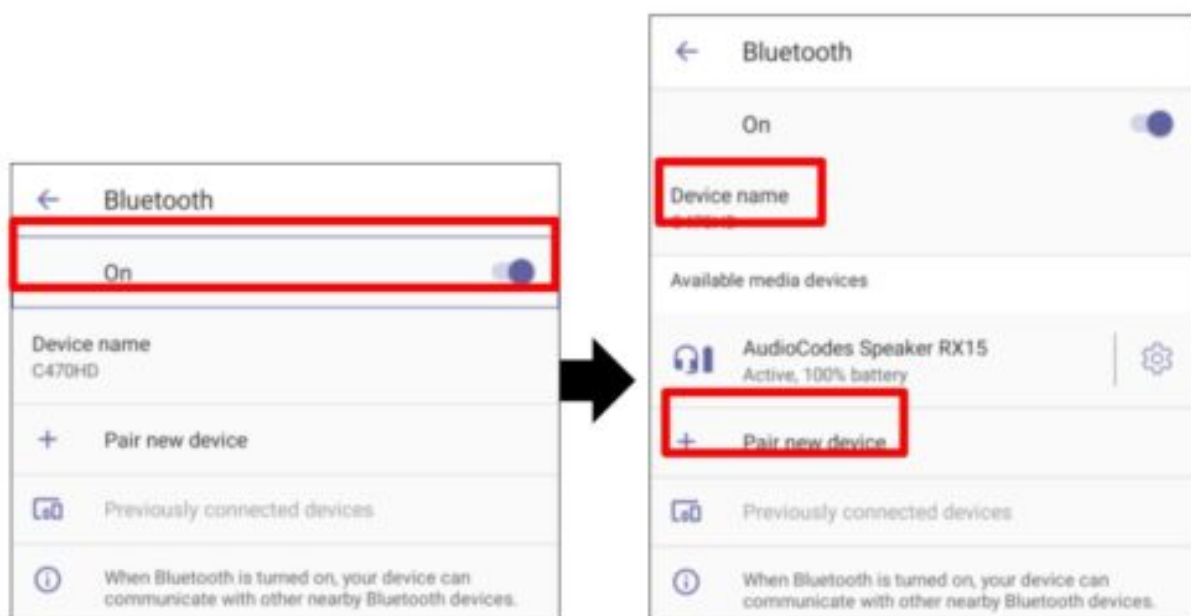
Bluetooth

On

Device name
C470HD

Pair new device

Previously connected devices

When Bluetooth is turned on, your device can communicate with other nearby Bluetooth devices.

Bluetooth

On

Device name
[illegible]

Available media devices

AudioCodes Speaker RX15
Active, 100% battery

Pair new device

Previously connected devices

When Bluetooth is turned on, your device can communicate with other nearby Bluetooth devices.